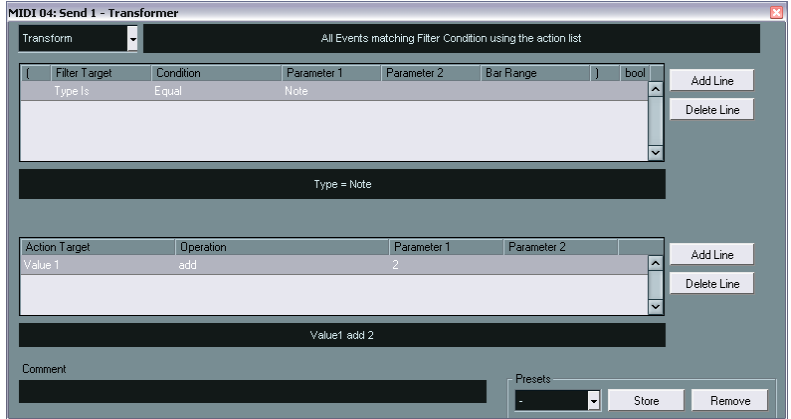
MIDI 04: Send 1 - Transformer

Transform

All Events matching Filter Condition using the action list

| ( | Filter Target | Condition | Parameter 1 | Parameter 2 | Bar Range | ) | bool |
|---|---|---|---|---|---|---|---|
| | Type Is | Equal | Note | | | | |

Add Line

Delete Line

Type = Note

| Action Target | Operation | Parameter 1 | Parameter 2 |
|---|---|---|---|
| Value 1 | add | 2 | |

Add Line

Delete Line

Value1 add 2

Comment

Presets

-

Store

Remove